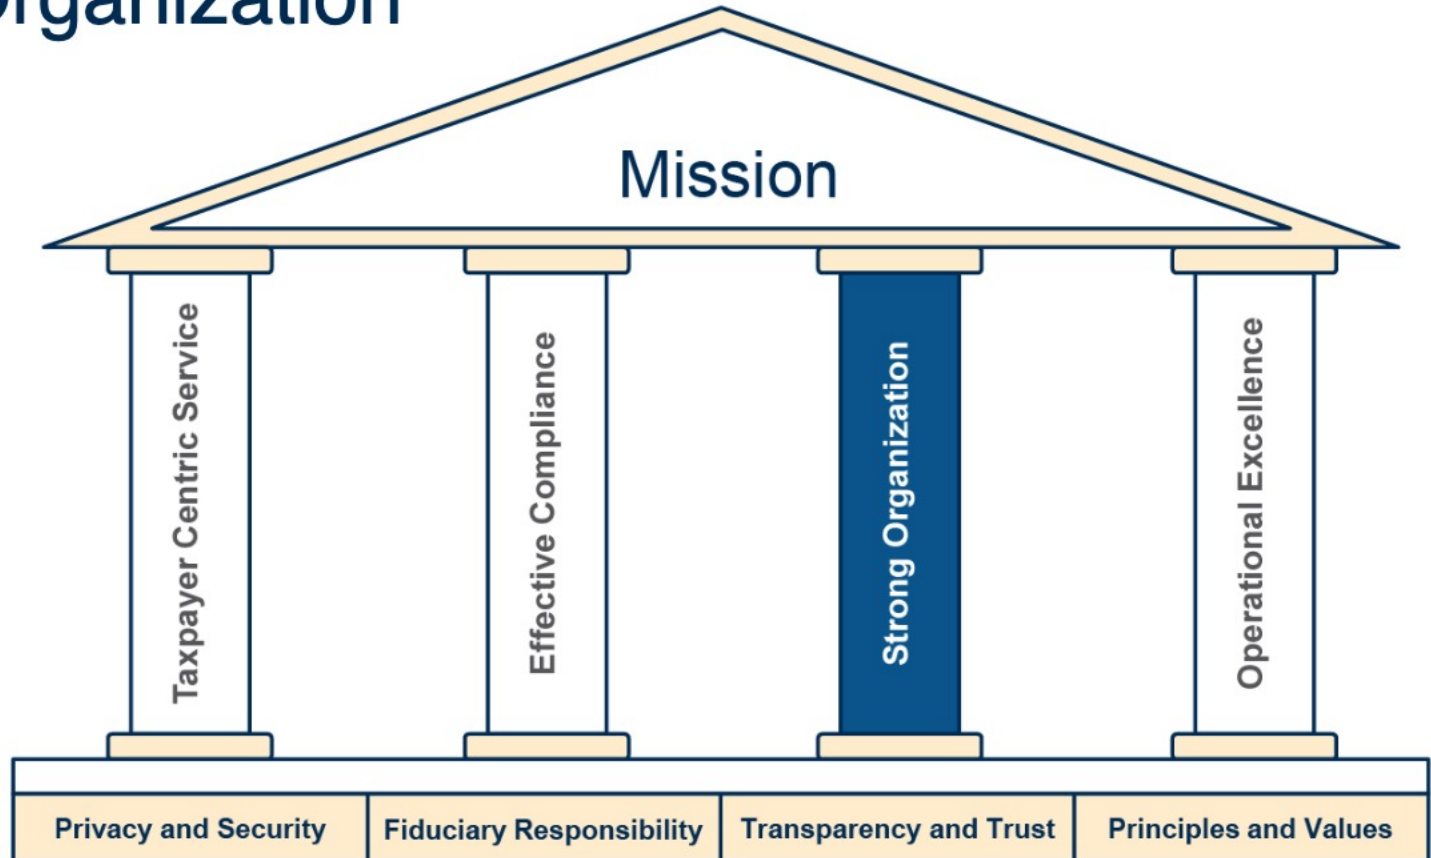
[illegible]rganization

Mission

Taxpayer Centric Service

Effective Compliance

Strong Organization

Operational Excellence

Privacy and Security

Fiduciary Responsibility

Transparency and Trust

Principles and Values